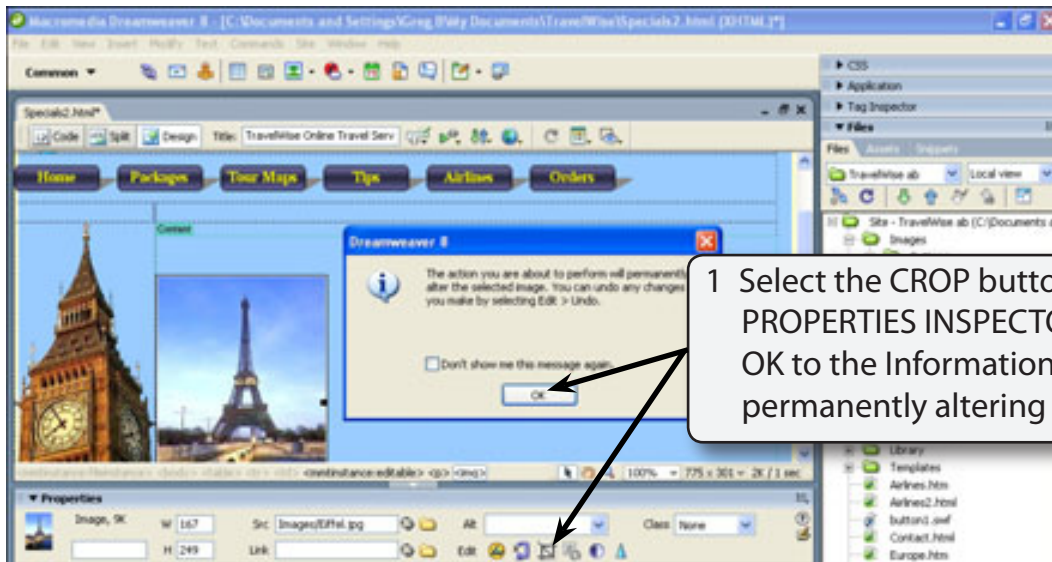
Macromedia Dreamweaver 8 - [C:\Documents and Settings\Greg Billy Documents\TravelWise\Specials2.html (XHTML)*]

File Edit View Insert Modify Text Commands Site Window Help

Common

Specials2.html*

Code Split Design Title: TravelWise Online Travel Serv

Home Packages Tour Maps Tips Airlines Orders

Content

Dreamweaver 8

The action you are about to perform will permanently alter the selected image. You can undo any changes you make by selecting Edit > Undo.

Don't show me this message again.

OK

1 Select the CROP butto PROPERTIES INSPECTO OK to the Information permanently altering

<mmtinstance:fileinstance> <body> <table> <tr> <td> <mmtinstance:editable> <p> <img>

100% 775 x 301 2K / 1 sec

Properties

Image, 9K W 167 H 249 Src Images/Eiffel.jpg Link Alt Edit Class None

CSS
Application
Tag Inspector
Files
Files Assets Snippets
TravelWise ab Local view
Site - TravelWise ab (C:\Documents
Images
Library
Templates
Airlines.htm
Airlines2.html
button1.swf
Contact.html
Europe.htm